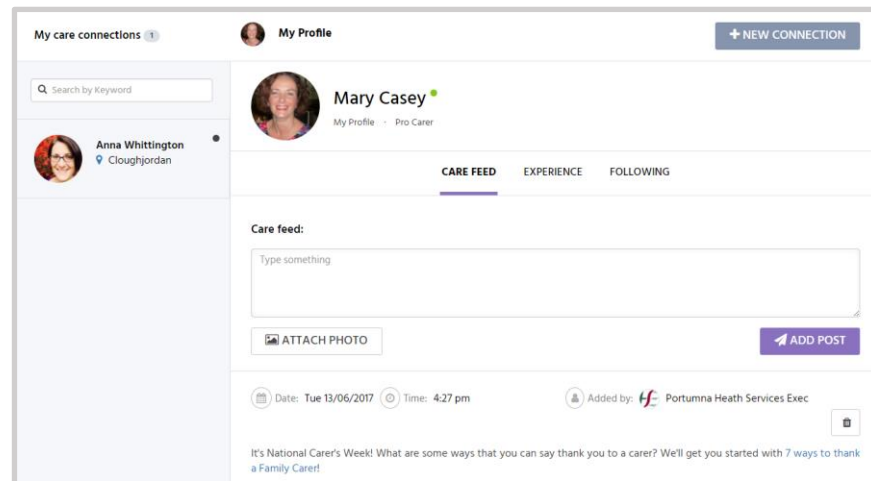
My care connections 1

My Profile

+ NEW CONNECTION

Search by Keyword

Anna Whittington
Cloughjordan

Mary Casey
My Profile · Pro Carer

CARE FEED
EXPERIENCE
FOLLOWING

Care feed:

Type something

ATTACH PHOTO

ADD POST

Date: Tue 13/06/2017 Time: 4:27 pm

Added by: Portumna Heath Services Exec

It's National Carer's Week! What are some ways that you can say thank you to a carer? We'll get you started with 7 ways to thank a Family Carer!